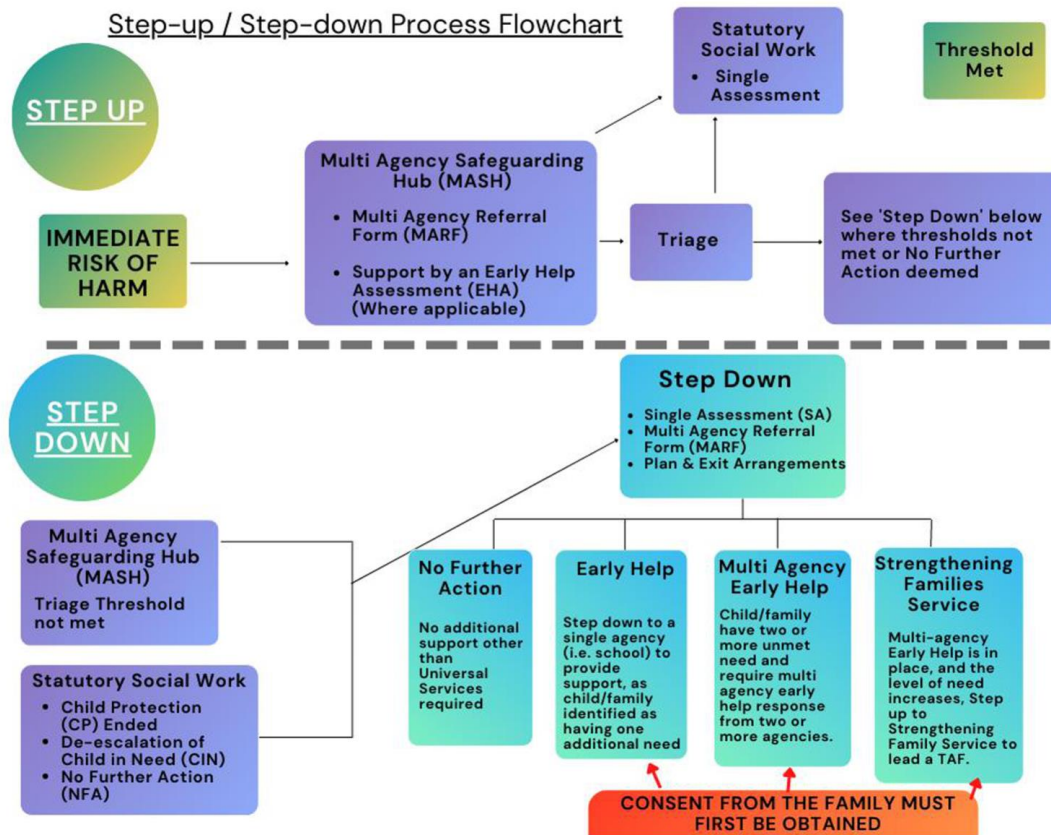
Step-up / Step-down Process Flowchart

STEP UP

Statutory Social Work
- Single Assessment

Threshold Met

IMMEDIATE RISK OF HARM

Multi Agency Safeguarding Hub (MASH)
- Multi Agency Referral Form (MARF)
- Support by an Early Help Assessment (EHA) (Where applicable)

Triage

See 'Step Down' below where thresholds not met or No Further Action deemed

STEP DOWN

Step Down
- Single Assessment (SA)
- Multi Agency Referral Form (MARF)
- Plan & Exit Arrangements

Multi Agency Safeguarding Hub (MASH)
Triage Threshold not met

Statutory Social Work
- Child Protection (CP) Ended
- De-escalation of Child in Need (CIN)
- No Further Action (NFA)

No Further Action
No additional support other than Universal Services required

Early Help
Step down to a single agency (i.e. school) to provide support, as child/family identified as having one additional need

Multi Agency Early Help
Child/family have two or more unmet need and require multi agency early help response from two or more agencies.

Strengthening Families Service
Multi-agency Early Help is in place, and the level of need increases, Step up to Strengthening Family Service to lead a TAF.

CONSENT FROM THE FAMILY MUST FIRST BE OBTAINED